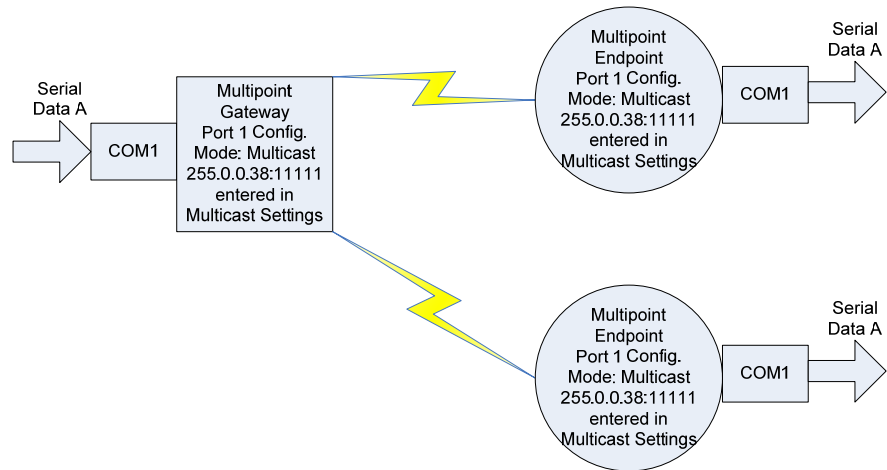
Serial Data A

COM1

Multipoint Gateway Port 1 Config. Mode: Multicast 255.0.0.38:11111 entered in Multicast Settings

Multipoint Endpoint Port 1 Config. Mode: Multicast 255.0.0.38:11111 entered in Multicast Settings

COM1

Serial Data A

Multipoint Endpoint Port 1 Config. Mode: Multicast 255.0.0.38:11111 entered in Multicast Settings

COM1

Serial Data A